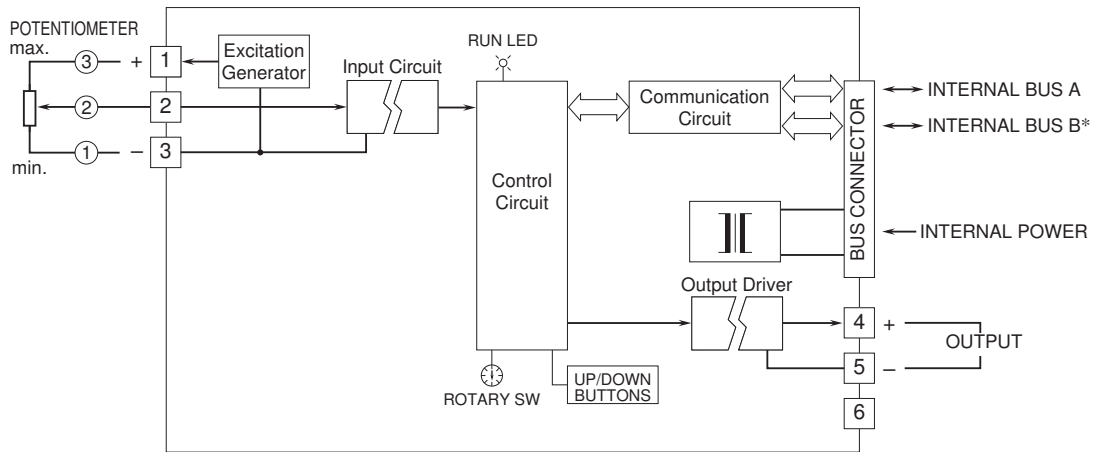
POTENTIOMETER
max.
3
+
1
Excitation Generator
Input Circuit
RUN LED
Communication Circuit
BUS CONNECTOR
INTERNAL BUS A
INTERNAL BUS B*
2
2
1
–
3
min.
Control Circuit
INTERNAL POWER
Output Driver
4
+
OUTPUT
5
–
6
ROTARY SW
UP/DOWN BUTTONS